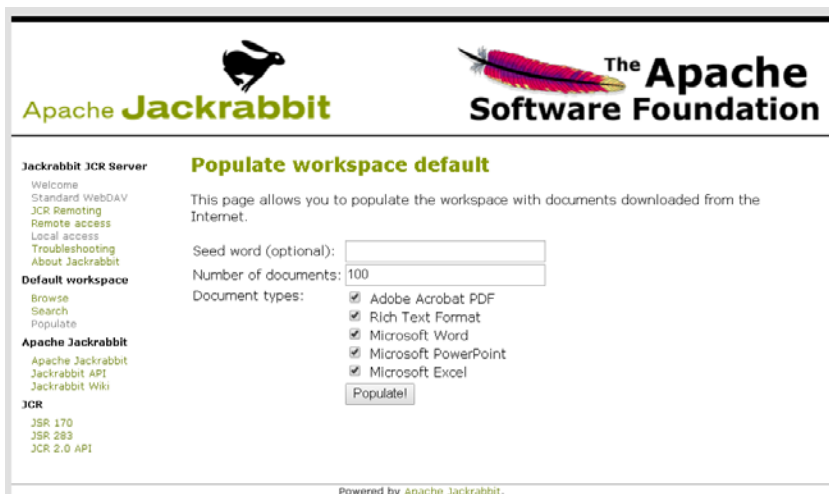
Apache Jackrabbit

The Apache Software Foundation

Jackrabbit JCR Server
Welcome
Standard WebDAV
JCR Remoting
Remote access
Local access
Troubleshooting
About Jackrabbit

Default workspace
Browse
Search
Populate

Apache Jackrabbit
Apache Jackrabbit
Jackrabbit API
Jackrabbit Wiki

JCR
JSR 170
JSR 283
JCR 2.0 API

Populate workspace default

This page allows you to populate the workspace with documents downloaded from the Internet.

Seed word (optional):
Number of documents: 100
Document types:
Adobe Acrobat PDF
Rich Text Format
Microsoft Word
Microsoft PowerPoint
Microsoft Excel
Populate!

Powered by Apache Jackrabbit.